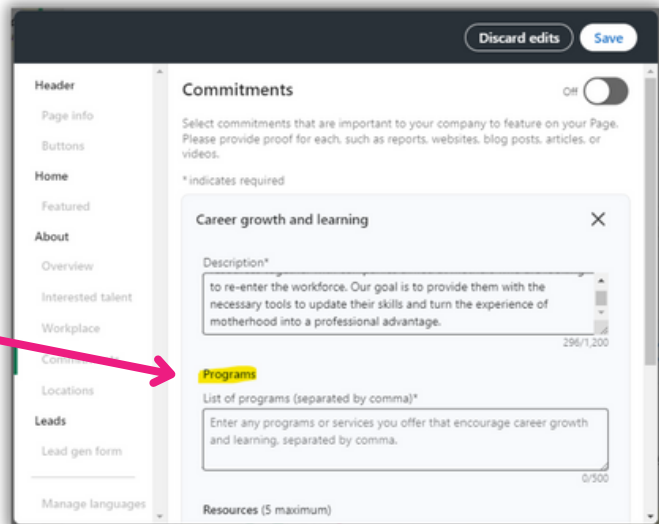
Discard edits
Save

Header
Page info
Buttons
Home
Featured
About
Overview
Interested talent
Workplace
Commi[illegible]
Locations
Leads
Lead gen form
Manage languages

Commitments
Off

Select commitments that are important to your company to feature on your Page. Please provide proof for each, such as reports, websites, blog posts, articles, or videos.

* indicates required

Career growth and learning

Description*
to re-enter the workforce. Our goal is to provide them with the necessary tools to update their skills and turn the experience of motherhood into a professional advantage.
296/1,200

Programs
List of programs (separated by comma)*
Enter any programs or services you offer that encourage career growth and learning, separated by comma.
0/500

Resources (5 maximum)